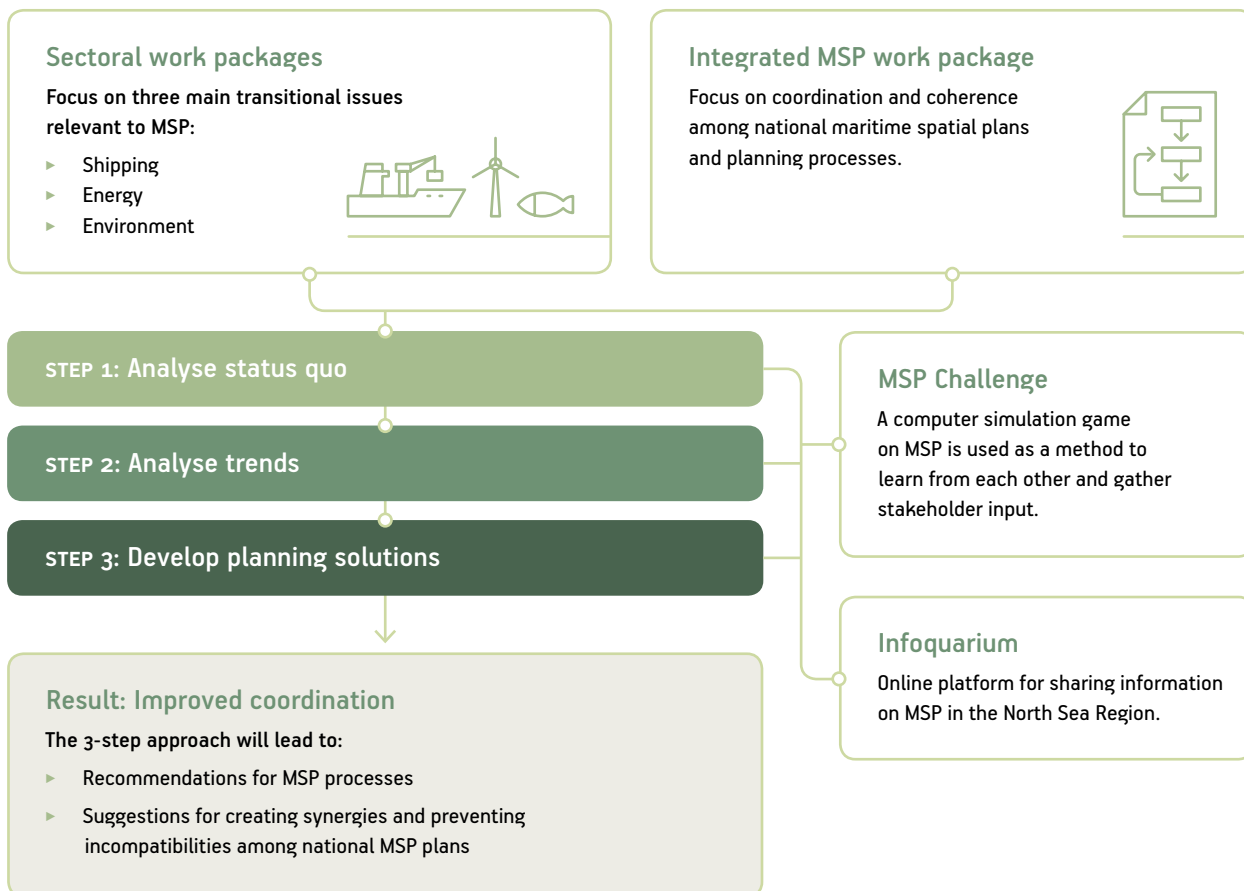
Sectoral work packages

Focus on three main transitional issues relevant to MSP:

- Shipping
- Energy
- Environment

Integrated MSP work package

Focus on coordination and coherence among national maritime spatial plans and planning processes.

STEP 1: Analyse status quo

STEP 2: Analyse trends

STEP 3: Develop planning solutions

MSP Challenge

A computer simulation game on MSP is used as a method to learn from each other and gather stakeholder input.

Infoquarium

Online platform for sharing information on MSP in the North Sea Region.

Result: Improved coordination

The 3-step approach will lead to:

- Recommendations for MSP processes
- Suggestions for creating synergies and preventing incompatibilities among national MSP plans